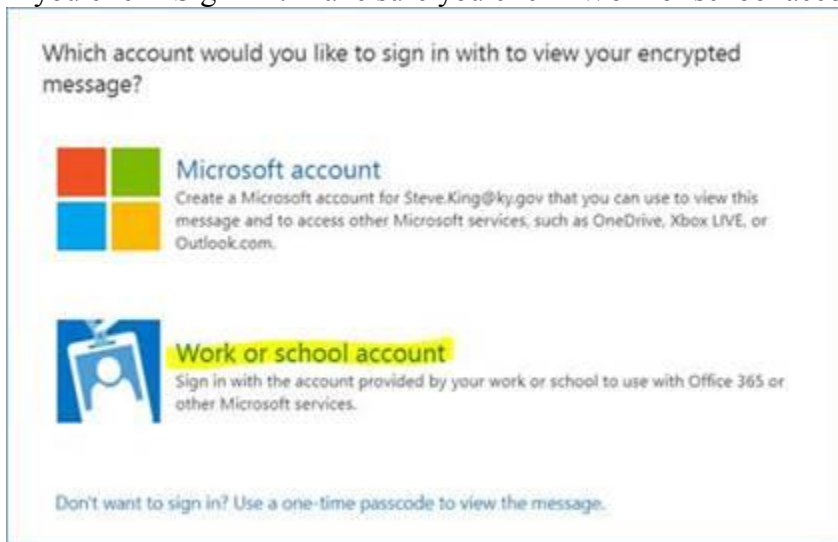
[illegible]

Which account would you like to sign in with to view your encrypted message?

Microsoft account
Create a Microsoft account for Steve.King@ky.gov that you can use to view this message and to access other Microsoft services, such as OneDrive, Xbox LIVE, or Outlook.com.

Work or school account
Sign in with the account provided by your work or school to use with Office 365 or other Microsoft services.

Don't want to sign in? Use a one-time passcode to view the message.